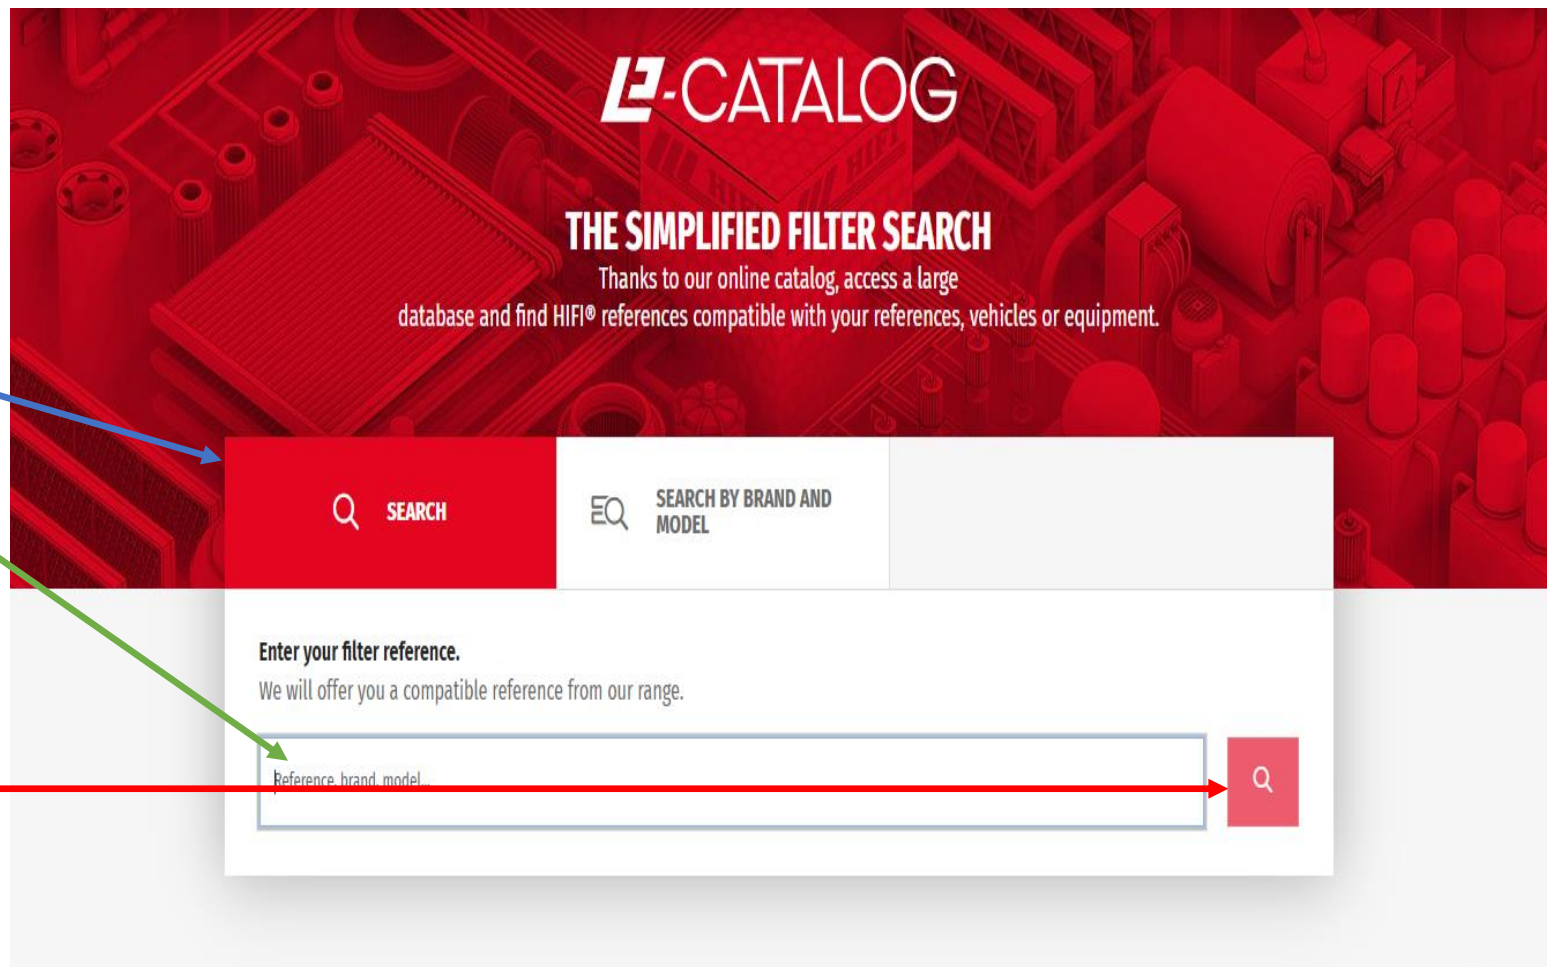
E-CATALOG

THE SIMPLIFIED FILTER SEARCH

Thanks to our online catalog, access a large database and find HIFI® references compatible with your references, vehicles or equipment.

SEARCH

SEARCH BY BRAND AND MODEL

Enter your filter reference.

We will offer you a compatible reference from our range.

Reference, brand, model...